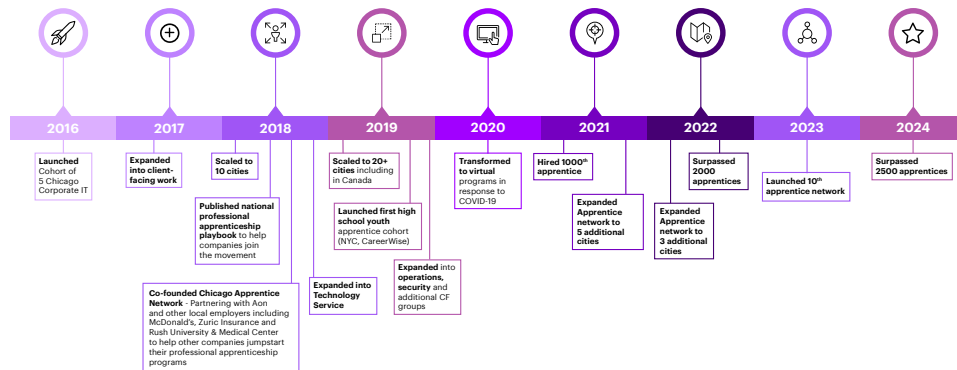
2016
Launched Cohort of 5 Chicago Corporate IT

2017
Expanded into client-facing work

2018
Scaled to 10 cities

Published national professional apprenticeship playbook to help companies join the movement

Co-founded Chicago Apprentice Network - Partnering with Aon and other local employers including McDonald's, Zuric Insurance and Rush University & Medical Center to help other companies jumpstart their professional apprenticeship programs

Expanded into Technology Service

2019
Scaled to 20+ cities including in Canada

Launched first high school youth apprentice cohort (NYC, CareerWise)

Expanded into operations, security and additional CF groups

2020
Transformed to virtual programs in response to COVID-19

2021
Hired 1000$^{th}$ apprentice

Expanded Apprentice network to 5 additional cities

2022
Surpassed 2000 apprentices

Expanded Apprentice network to 3 additional cities

2023
Launched 10$^{th}$ apprentice network

2024
Surpassed 2500 apprentices